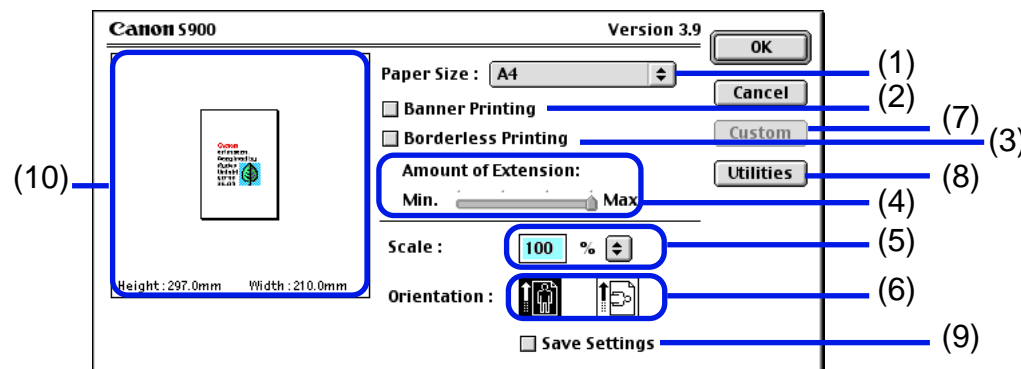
Canon S900

Version 3.9

OK

Cancel

Custom

Utilities

Paper Size : A4

Banner Printing

Borderless Printing

Amount of Extension:

Min. Max

Scale : 100 %

Orientation :

Save Settings

Height : 297.0mm Width : 210.0mm

(1)

(2)

(7)

(3)

(8)

(4)

(5)

(6)

(9)

(10)